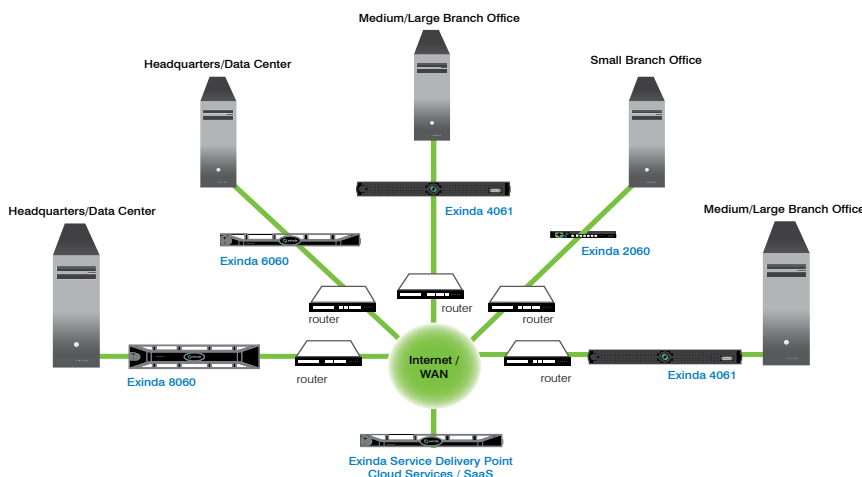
Medium/Large Branch Office

Headquarters/Data Center

Small Branch Office

Exinda 4061

Headquarters/Data Center

Medium/Large Branch Office

Exinda 6060

Exinda 2060

router

router

router

Internet / WAN

router

router

Exinda 8060

Exinda 4061

Exinda Service Delivery Point
Cloud Services / SaaS